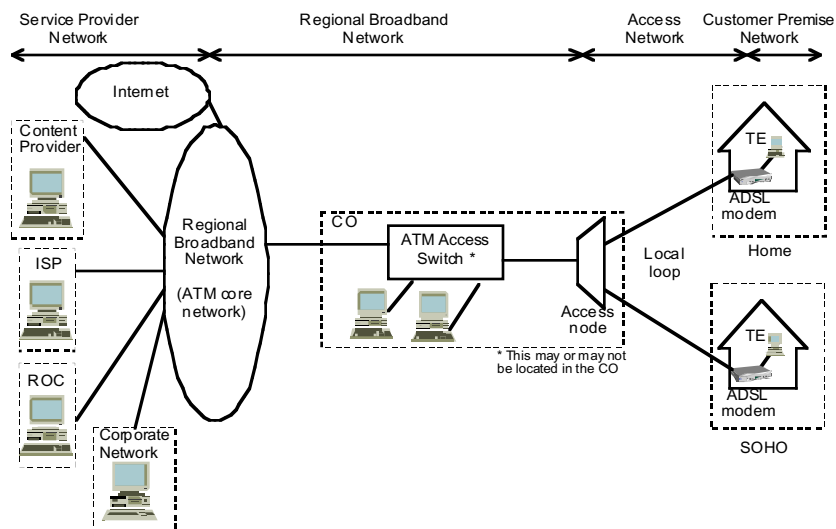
Service Provider Network

Regional Broadband Network

Access Network

Customer Premise Network

Internet

Content Provider

ISP

ROC

Corporate Network

Regional Broadband Network

(ATM core network)

CO

ATM Access Switch *

Access node

* This may or may not be located in the CO

Local loop

TE

ADSL modem

Home

TE

ADSL modem

SOHO